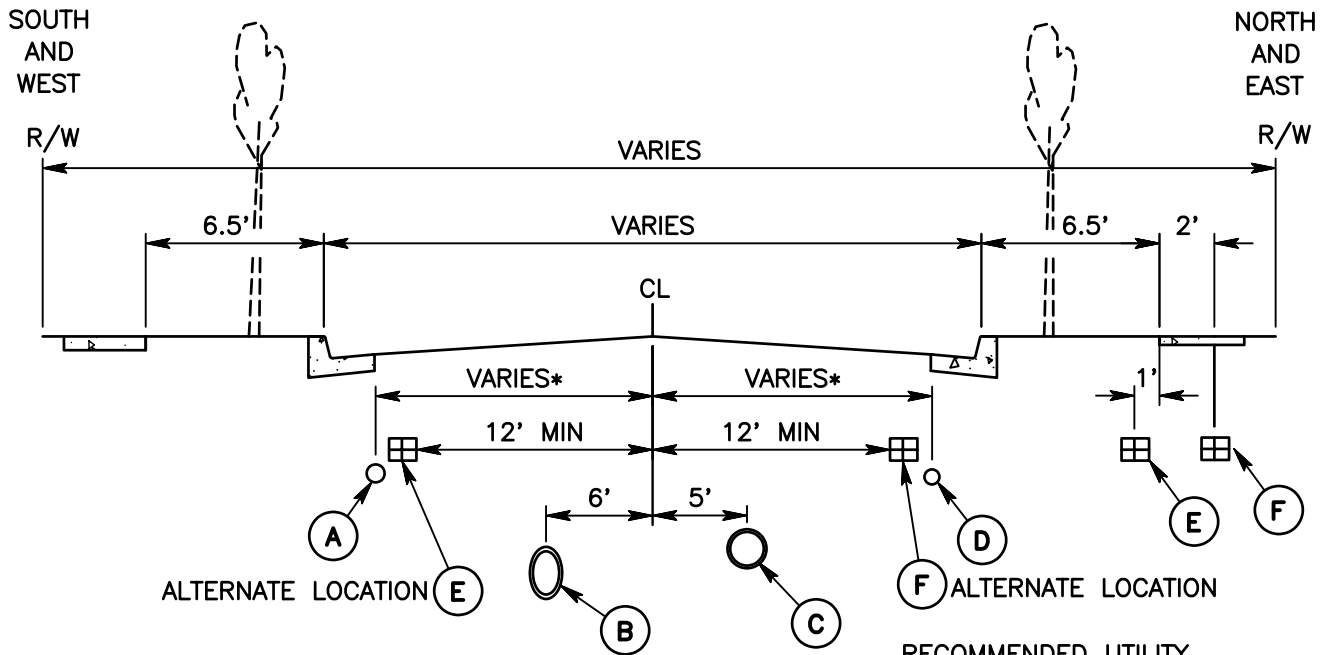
SOUTH AND WEST

NORTH AND EAST

R/W

R/W

VARIES

6.5'

VARIES

6.5'

2'

CL

VARIES*

VARIES*

1'

12' MIN

12' MIN

6'

5'

A

E

B

C

F

D

E

F

ALTERNATE LOCATION

ALTERNATE LOCATION

RECOMMENDED UTILITY